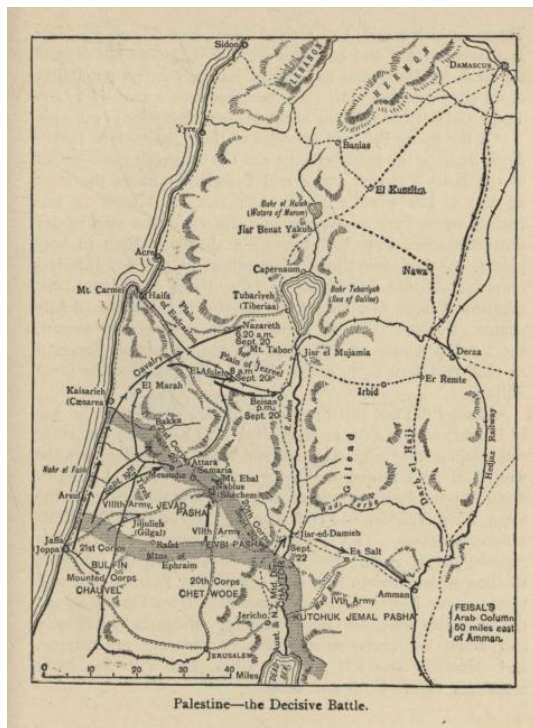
Sidon
LEBANON
HERMON
DAMASCUS
Tyre
Banias
Bahr el Huleh (Waters of Merom)
El Kuneitra
Jisr Benat Yakub
Acre
Capernaum
Nawa
Mt. Carmel
Haifa
Bay of Esdraelon
Tubariyeh (Tiberias)
Bahr Tubariyeh (Sea of Galilee)
Nazareth 5.20 a.m. Sept. 20
Mt. Tabor
Jisr el Mujamia
Deraa
Cavalry
Plain of Jezreel
El Afuleh 8 a.m. Sept. 20
Er Remte
Kaisarieh (Cæsarea)
El Marah
Irbid
Beisan p.m. Sept. 20
Bakka
Gilead
Derb el Hajj
Hedjaz Railway
R. Jordan
Attara
Samaria
Nahr el Falik
Mt. Ebal
Nablus
Shechem
Arsuf
VIIIth Army, JEVAD PASHA
Jiljulieh (Gilgal)
VIIth Army
Jisr-ed-Damieh
Jaffa
Joppa
21st Corps
Rafat
LIMAN
Mtns of Ephraim
Sept. 22
Es Salt
BULFIN
Mounted Corps
CHAUVEL
20th Corps
CHETWODE
Amman
IVth Army
FEISAL'S Arab Column 50 miles east of Amman.
Jericho
KUTCHUK JEMAL PASHA
DEAD SEA
JERUSALEM
0 10 20 30 40 Miles
Palestine—the Decisive Battle.